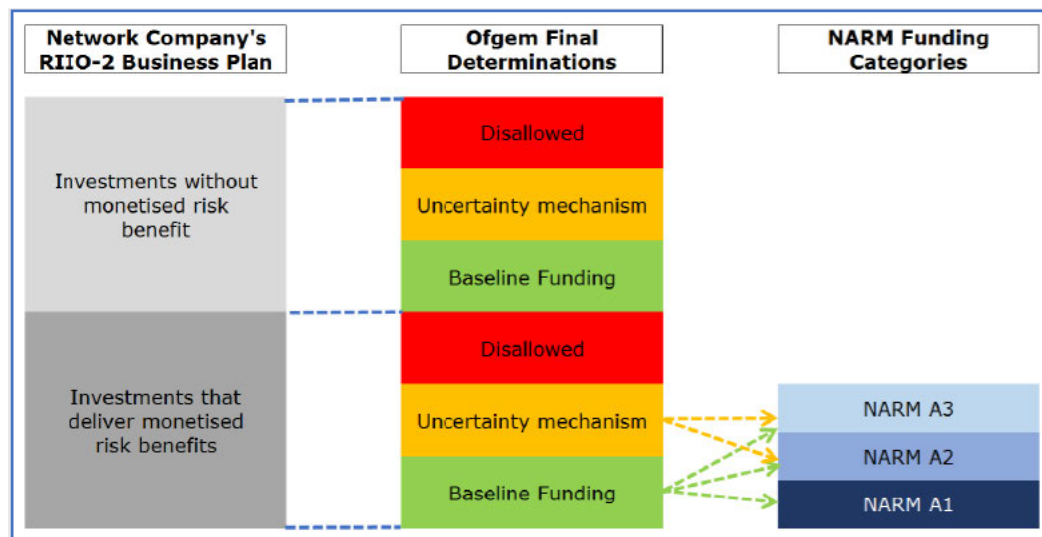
Network Company's RIIO-2 Business Plan

Ofgem Final Determinations

NARM Funding Categories

Investments without monetised risk benefit

Disallowed

Uncertainty mechanism

Baseline Funding

Investments that deliver monetised risk benefits

Disallowed

Uncertainty mechanism

Baseline Funding

NARM A3

NARM A2

NARM A1